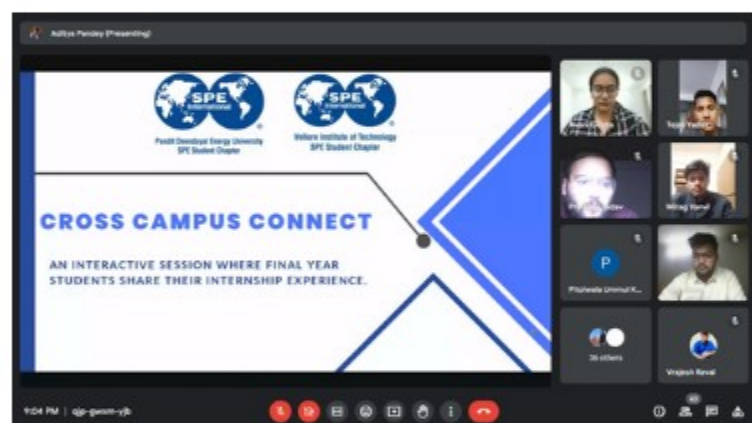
Aditya Pandey (Presenting)

SPE International
Pandit Deendayal Energy University SPE Student Chapter

SPE International
Vellore Institute of Technology SPE Student Chapter

CROSS CAMPUS CONNECT

AN INTERACTIVE SESSION WHERE FINAL YEAR STUDENTS SHARE THEIR INTERNSHIP EXPERIENCE.

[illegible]

Tapu Yadav

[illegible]

Niraj Vamal

P
Phyheada Ummul K...

36 others

Vrajesh Raval

9:04 PM | qjp-gwsm-yjb

40